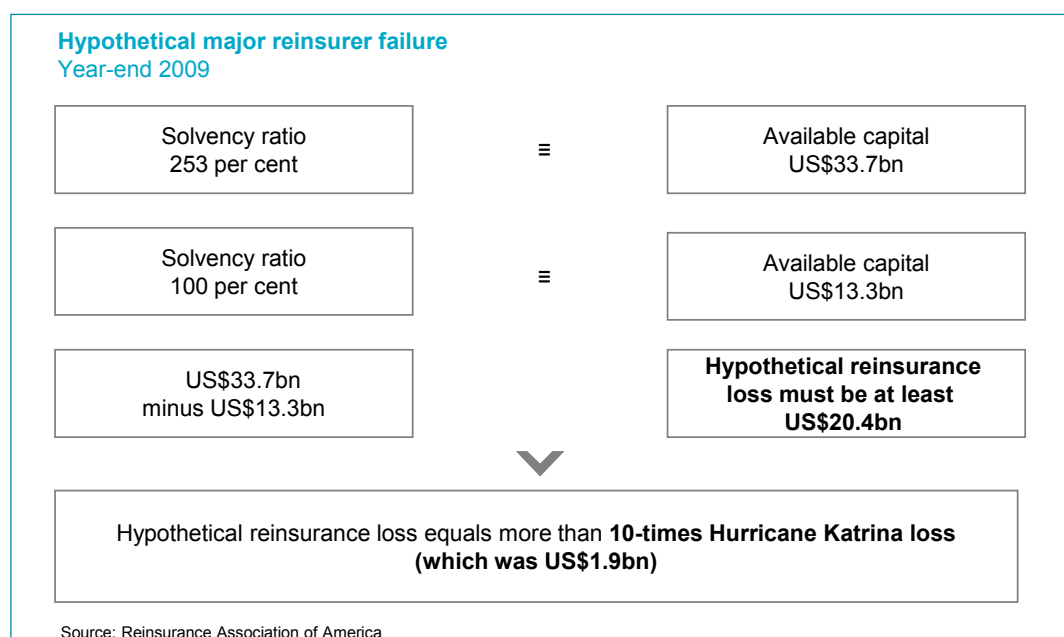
Hypothetical major reinsurer failure
Year-end 2009

Solvency ratio
253 per cent

≡

Available capital
US$33.7bn

Solvency ratio
100 per cent

≡

Available capital
US$13.3bn

US$33.7bn
minus US$13.3bn

Hypothetical reinsurance loss must be at least US$20.4bn

Hypothetical reinsurance loss equals more than **10-times Hurricane Katrina loss (which was US$1.9bn)**

Source: Reinsurance Association of America